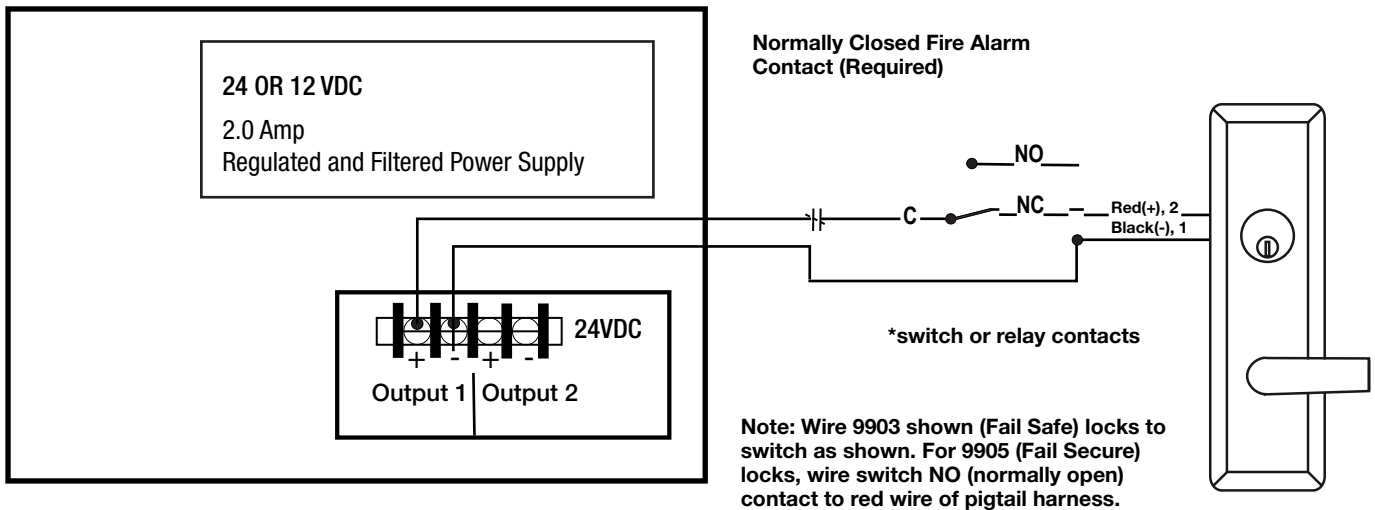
24 OR 12 VDC

2.0 Amp
Regulated and Filtered Power Supply

24VDC

+ - + -

Output 1 Output 2

Normally Closed Fire Alarm Contact (Required)

NO

C

NC

Red(+), 2

Black(-), 1

*switch or relay contacts

Note: Wire 9903 shown (Fail Safe) locks to switch as shown. For 9905 (Fail Secure) locks, wire switch NO (normally open) contact to red wire of pigtail harness.